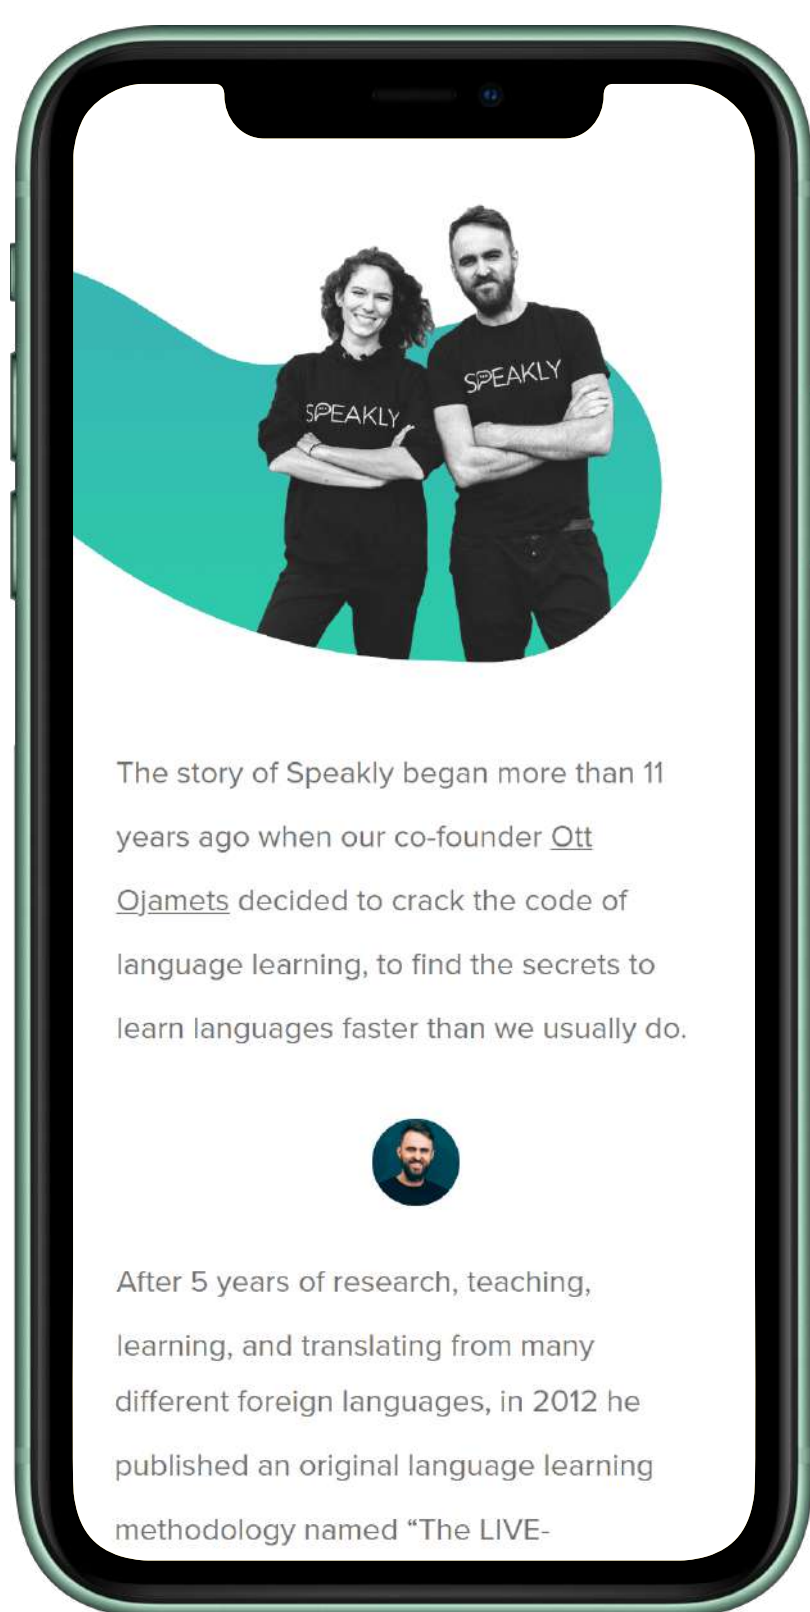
SPEAKLY

SPEAKLY

The story of Speakly began more than 11 years ago when our co-founder Ott Ojamets decided to crack the code of language learning, to find the secrets to learn languages faster than we usually do.

After 5 years of research, teaching, learning, and translating from many different foreign languages, in 2012 he published an original language learning methodology named “The LIVE-